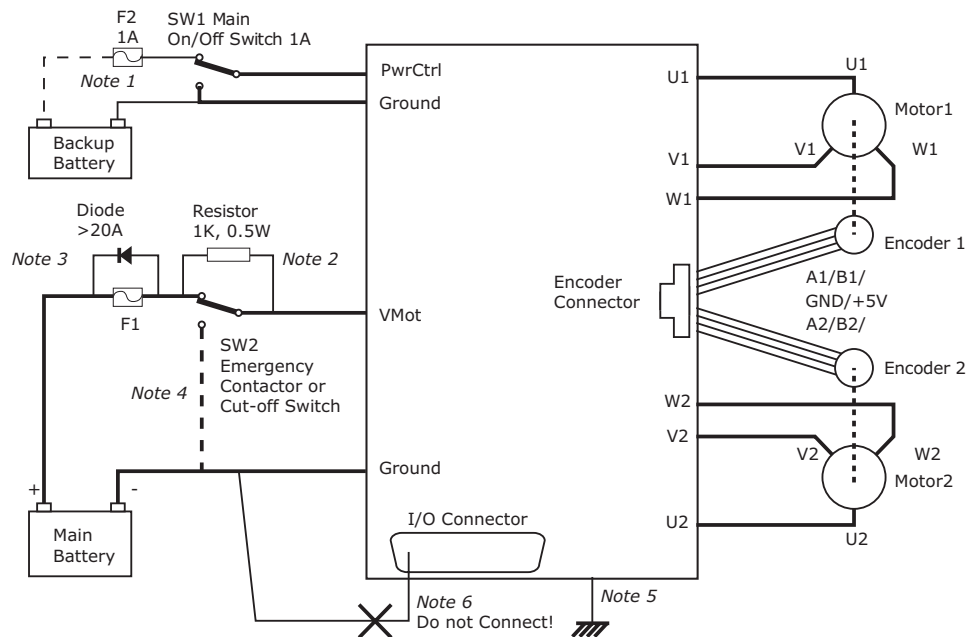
F2
1A

SW1 Main
On/Off Switch 1A

Note 1

Backup
Battery

PwrCtrl

Ground

U1

U1

Motor1

V1

V1

W1

W1

Diode
>20A

Resistor
1K, 0.5W

Note 3

Note 2

F1

VMot

Encoder 1

Encoder
Connector

A1/B1/
GND/+5V
A2/B2/

SW2
Emergency
Contactor or
Cut-off Switch

Note 4

Encoder 2

W2

V2

W2

V2

Motor2

Ground

+

-

Main
Battery

I/O Connector

U2

U2

Note 6
Do not Connect!

Note 5